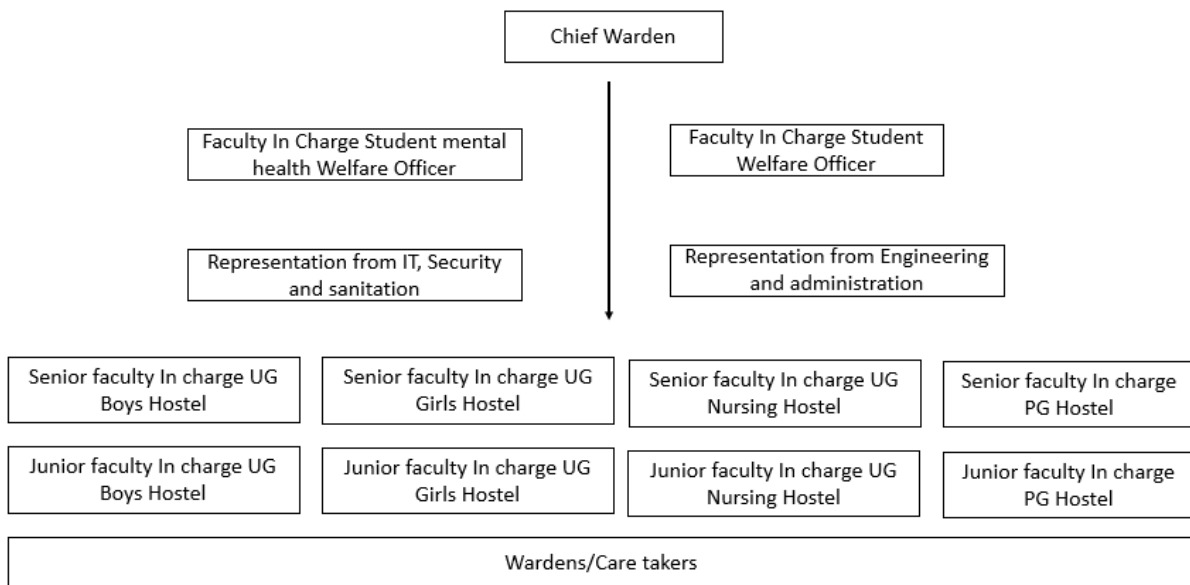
Chief Warden

Faculty In Charge Student mental health Welfare Officer

Faculty In Charge Student Welfare Officer

Representation from IT, Security and sanitation

Representation from Engineering and administration

Senior faculty In charge UG Boys Hostel

Senior faculty In charge UG Girls Hostel

Senior faculty In charge UG Nursing Hostel

Senior faculty In charge PG Hostel

Junior faculty In charge UG Boys Hostel

Junior faculty In charge UG Girls Hostel

Junior faculty In charge UG Nursing Hostel

Junior faculty In charge PG Hostel

Wardens/Care takers